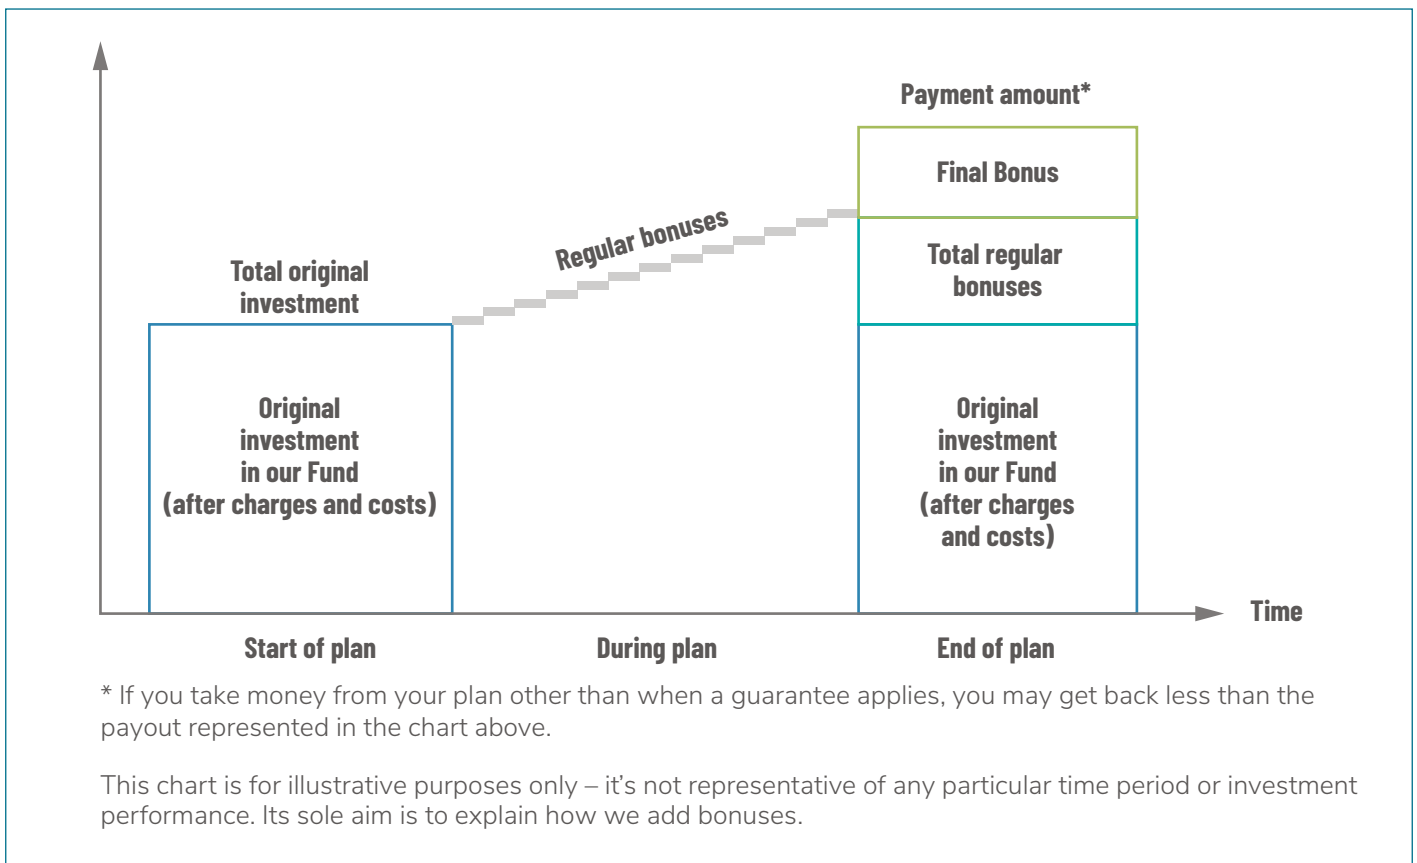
Payment amount*

Final Bonus

Regular bonuses

Total regular bonuses

Total original investment

Original investment in our Fund (after charges and costs)

Original investment in our Fund (after charges and costs)

Time

Start of plan

During plan

End of plan

* If you take money from your plan other than when a guarantee applies, you may get back less than the payout represented in the chart above.

This chart is for illustrative purposes only – it's not representative of any particular time period or investment performance. Its sole aim is to explain how we add bonuses.